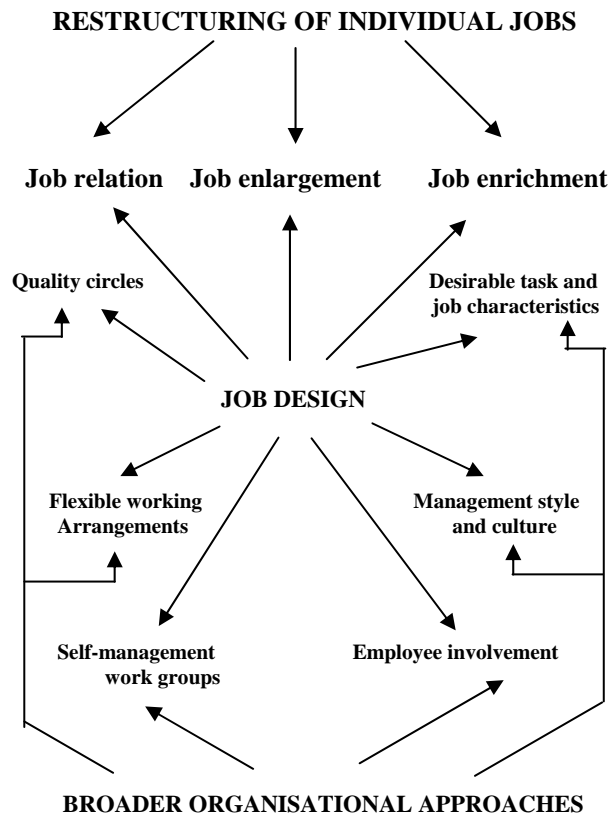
RESTRUCTURING OF INDIVIDUAL JOBS

Job relation

Job enlargement

Job enrichment

Quality circles

Desirable task and job characteristics

JOB DESIGN

Flexible working Arrangements

Management style and culture

Self-management work groups

Employee involvement

BROADER ORGANISATIONAL APPROACHES